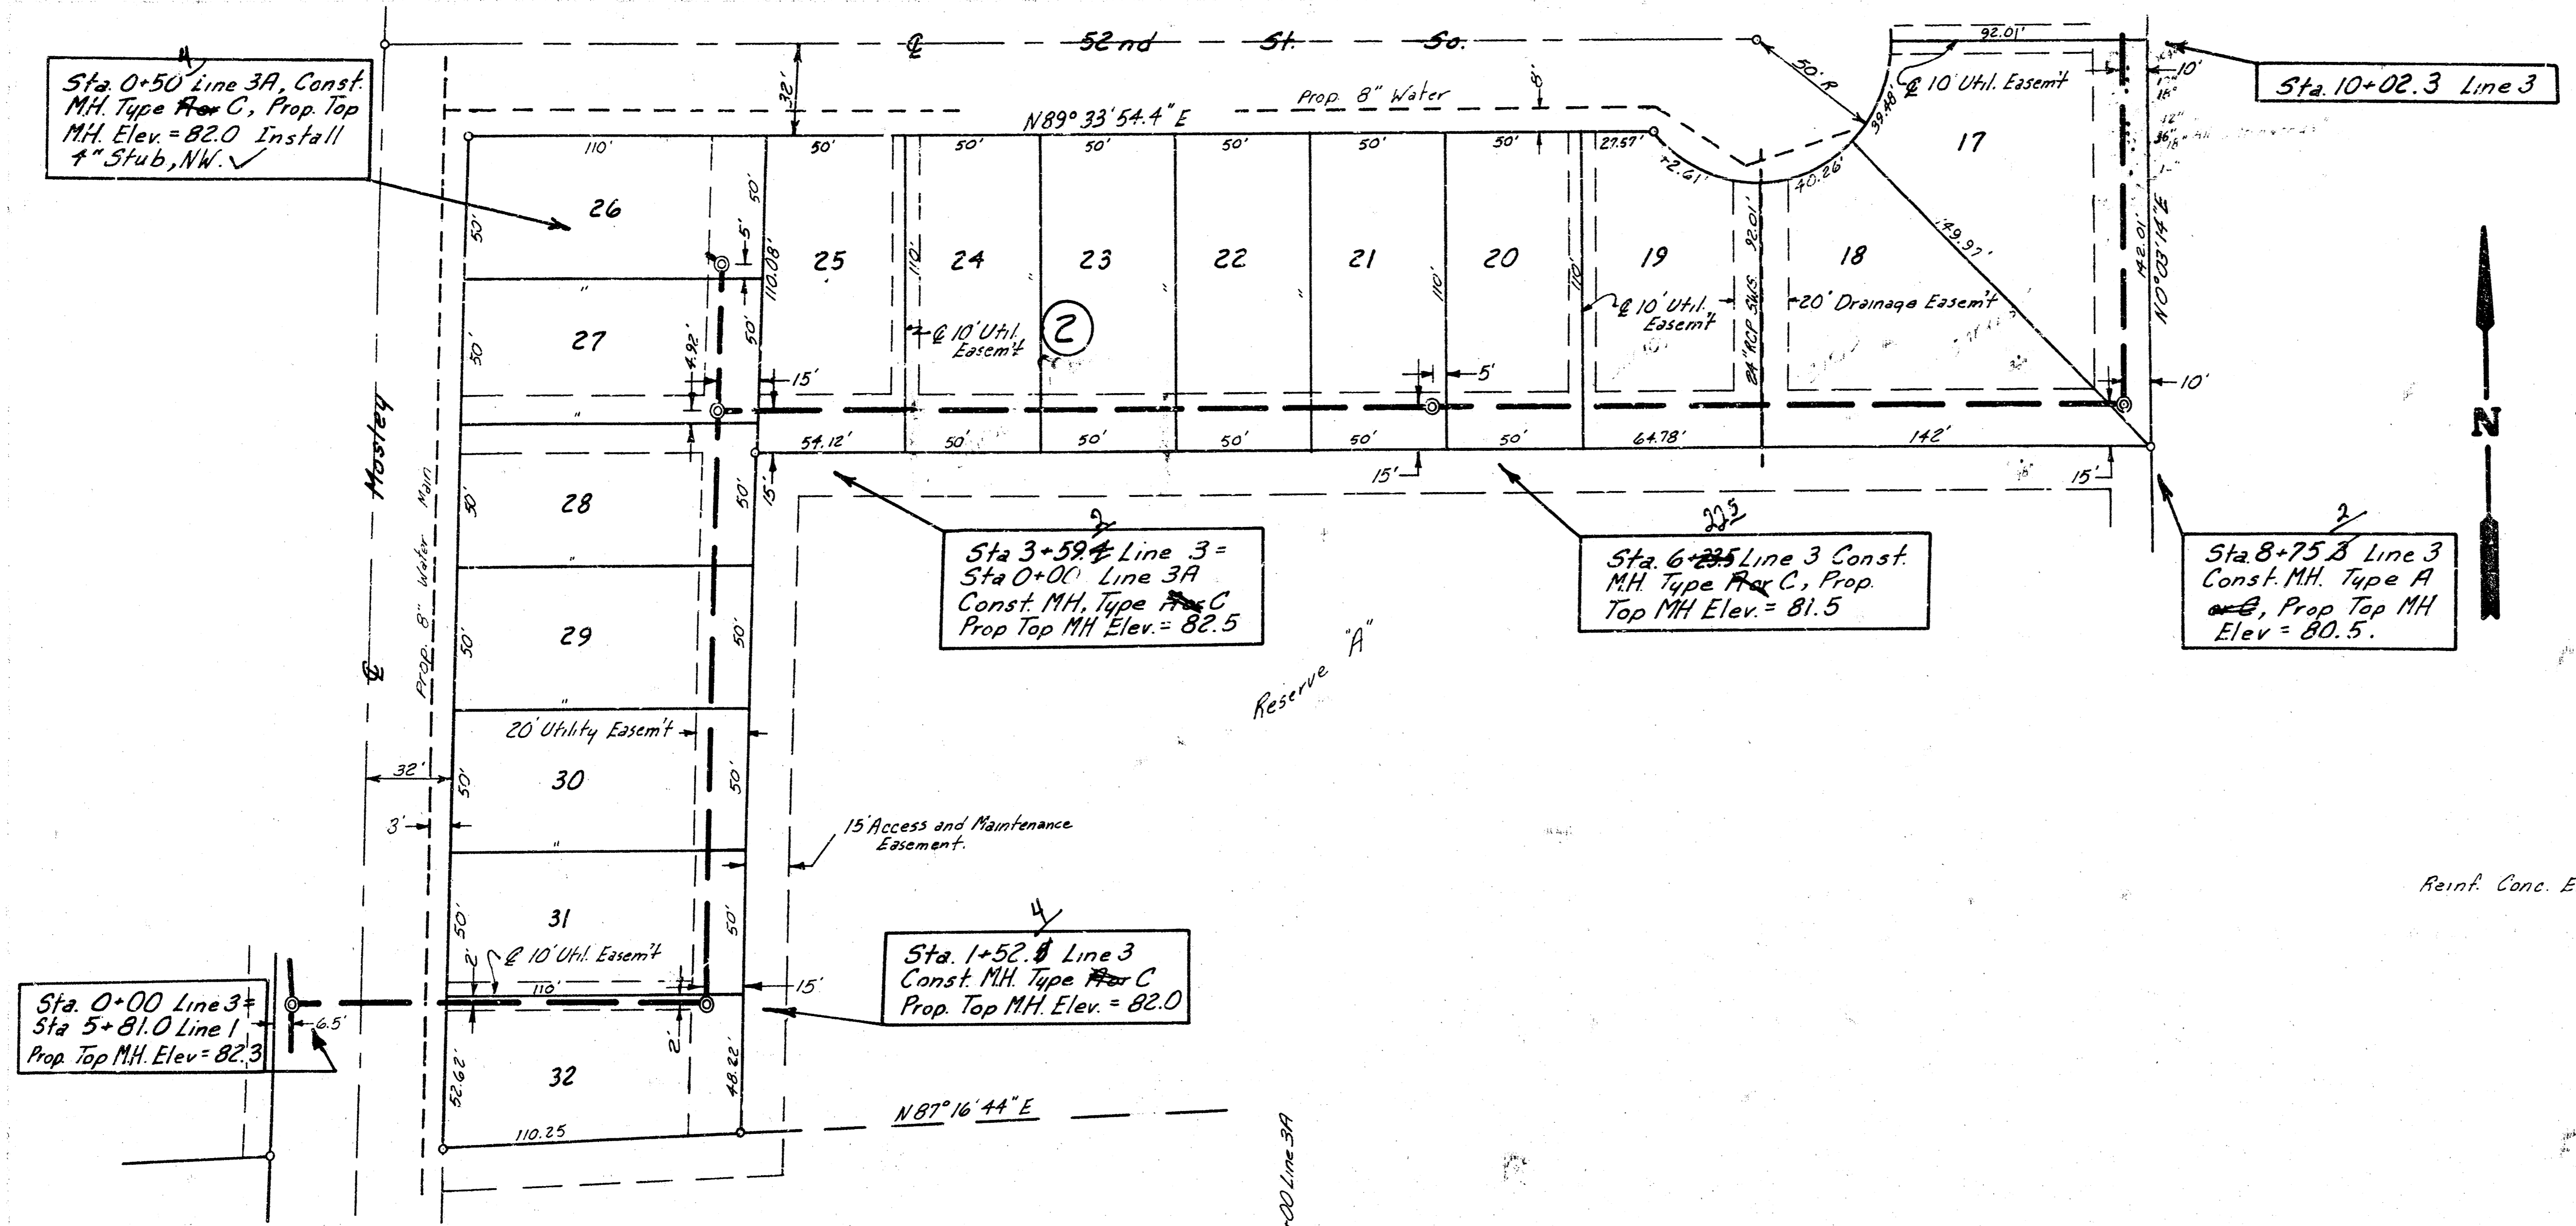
℄ 52nd St. So.

4
Sta. 0+50 Line 3A, Const. M.H. Type A or C, Prop. Top M.H. Elev. = 82.0 Install 4" Stub, NW. ✓

32'
Prop. 8" Water
8'
N89° 33' 54.4" E
50' R
92.01'
℄ 10' Util. Easem't
10'
Sta. 10+02.3 Line 3

110'
50'
50'
50'
50'
50'
50'
27.57'
2.61'
40.26'
39.48'
17

26
25
24
23
22
21
20
19
18
50'
5'
50'
110.08'
110'
110'
110'
92.01'
149.97'
142.01'
N0°03'14"E

27
50'
4.92'
50'
15'
℄ 10' Util. Easem't
2
℄ 10' Util. Easem't
24" RCP SWS
20' Drainage Easem't
5'
10'

54.12'
50'
50'
50'
50'
50'
64.78'
142'
15'
15'
15'
N

Mosley
28
50'
50'
2
Sta 3+59.4 Line 3 = Sta 0+00 Line 3A Const. MH, Type A or C Prop Top MH Elev. = 82.5

225
Sta. 6+23.5 Line 3 Const. M.H. Type A or C, Prop. Top MH Elev. = 81.5

2
Sta. 8+75.3 Line 3 Const. M.H. Type A or C, Prop Top MH Elev = 80.5.

Prop. 8" Water Main
℄
29
50'
50'
Reserve "A"

20' Utility Easem't
32'
30
50'
50'
3'
15' Access and Maintenance Easement.

Reinf. Conc. E

31
50'
50'
2'
℄ 10' Util. Easem't
4
Sta. 1+52.0 Line 3 Const. M.H. Type A or C Prop. Top M.H. Elev. = 82.0
15'
110'
Sta. 0+00 Line 3 = Sta 5+81.0 Line 1 Prop. Top M.H. Elev = 82.3
6.5'
2'
32
52.62'
48.22'
N87° 16' 44" E
110.25
00 Line 3A